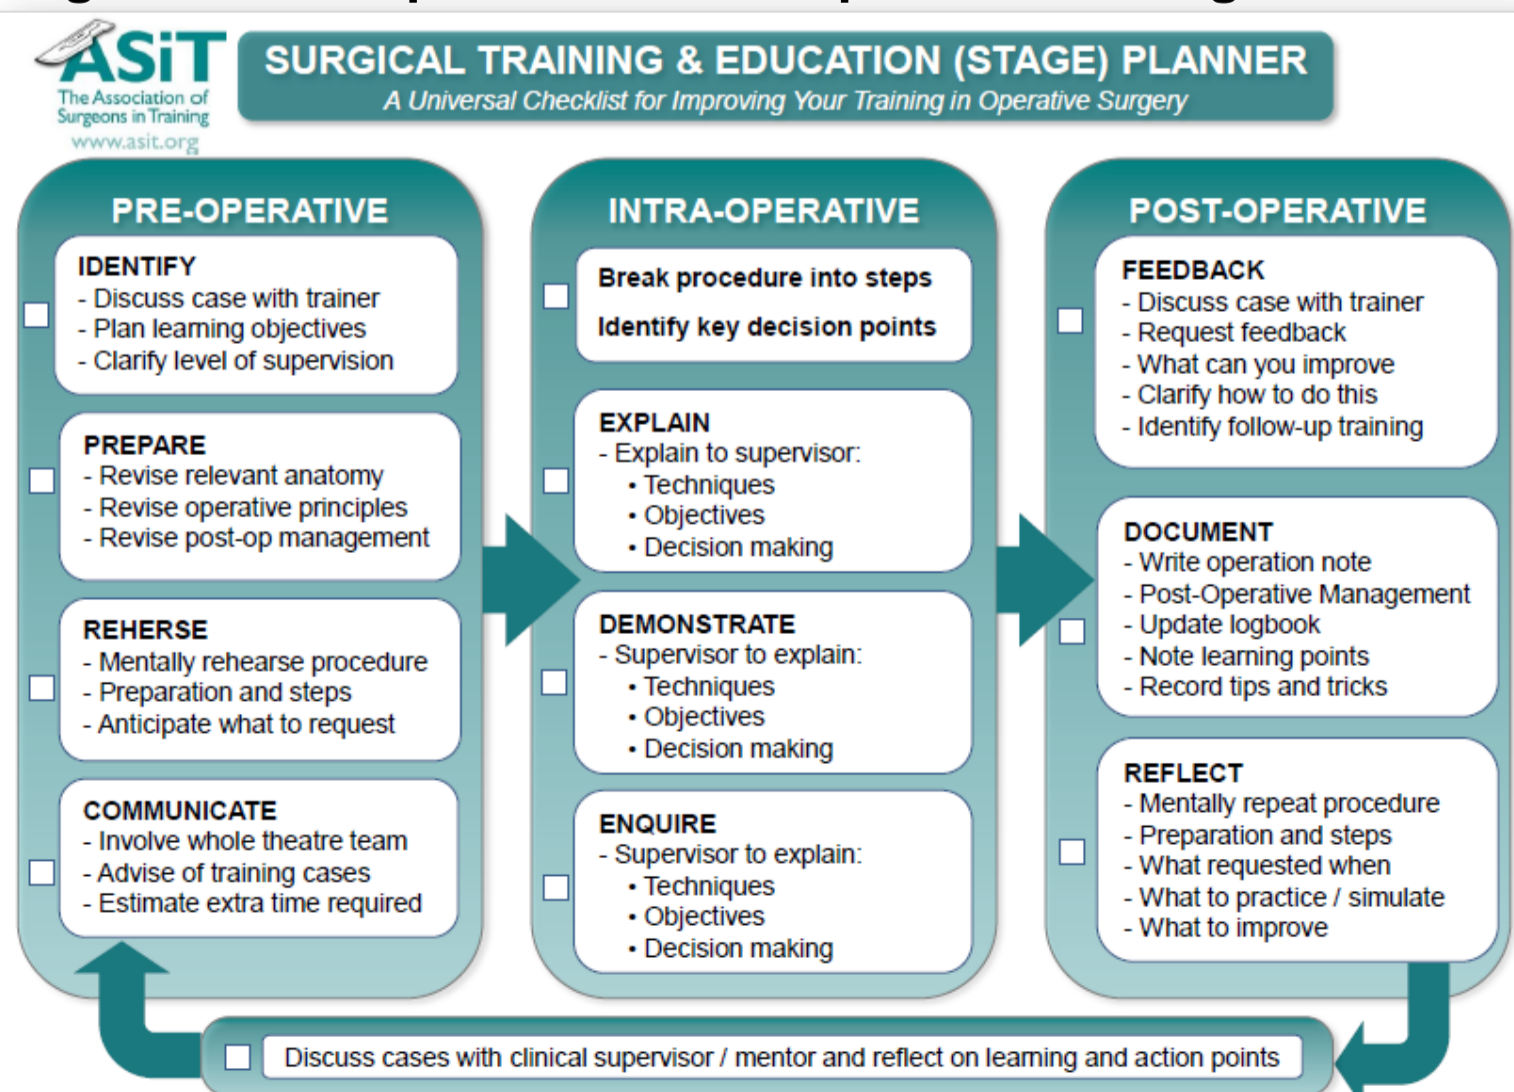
ASiT
The Association of Surgeons in Training
www.asit.org

SURGICAL TRAINING & EDUCATION (STAGE) PLANNER
A Universal Checklist for Improving Your Training in Operative Surgery

PRE-OPERATIVE

IDENTIFY
- Discuss case with trainer
- Plan learning objectives
- Clarify level of supervision

PREPARE
- Revise relevant anatomy
- Revise operative principles
- Revise post-op management

REHERSE
- Mentally rehearse procedure
- Preparation and steps
- Anticipate what to request

COMMUNICATE
- Involve whole theatre team
- Advise of training cases
- Estimate extra time required

INTRA-OPERATIVE

Break procedure into steps
Identify key decision points

EXPLAIN
- Explain to supervisor:
• Techniques
• Objectives
• Decision making

DEMONSTRATE
- Supervisor to explain:
• Techniques
• Objectives
• Decision making

ENQUIRE
- Supervisor to explain:
• Techniques
• Objectives
• Decision making

POST-OPERATIVE

FEEDBACK
- Discuss case with trainer
- Request feedback
- What can you improve
- Clarify how to do this
- Identify follow-up training

DOCUMENT
- Write operation note
- Post-Operative Management
- Update logbook
- Note learning points
- Record tips and tricks

REFLECT
- Mentally repeat procedure
- Preparation and steps
- What requested when
- What to practice / simulate
- What to improve

Discuss cases with clinical supervisor / mentor and reflect on learning and action points